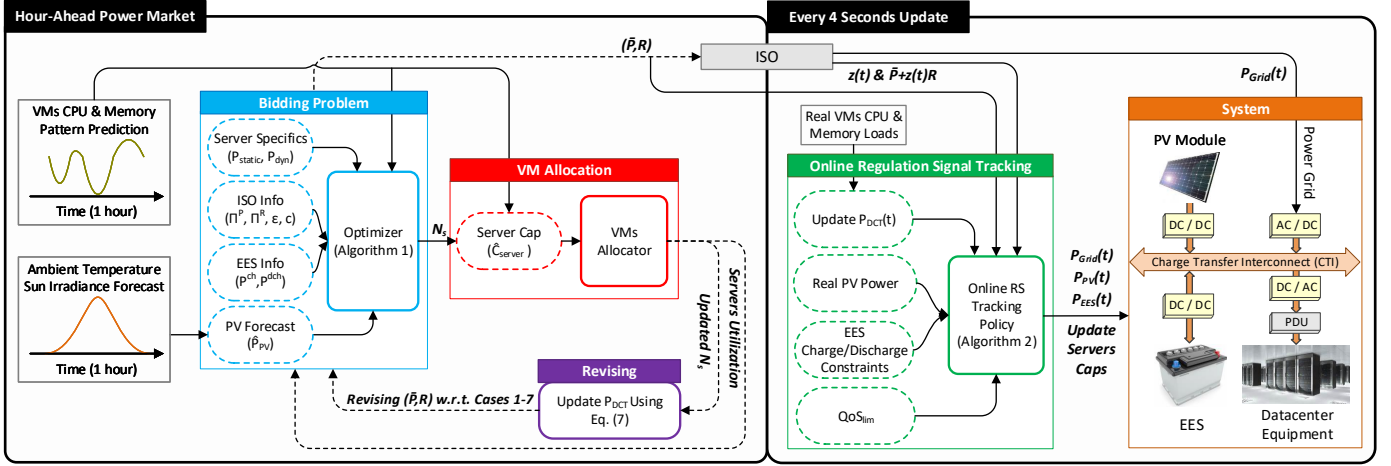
Hour-Ahead Power Market

Every 4 Seconds Update

$(\bar{P},R)$

ISO

$z(t)$ & $\bar{P}+z(t)R$

$P_{Grid}(t)$

VMs CPU & Memory Pattern Prediction

Time (1 hour)

Bidding Problem

Server Specifics ($P_{static}$, $P_{dyn}$)

ISO Info ($\Pi^P$, $\Pi^R$, ε, c)

EES Info ($P^{ch}$, $P^{dch}$)

PV Forecast ($\hat{P}_{PV}$)

Optimizer (Algorithm 1)

$N_s$

VM Allocation

Server Cap ($\hat{C}_{server}$)

VMs Allocator

Servers Utilization

Updated $N_s$

Ambient Temperature Sun Irradiance Forecast

Time (1 hour)

Revising

Revising $(\bar{P},R)$ w.r.t. Cases 1-7

Update $P_{DCT}$ Using Eq. (7)

Real VMs CPU & Memory Loads

Online Regulation Signal Tracking

Update $P_{DCT}(t)$

Real PV Power

EES Charge/Discharge Constraints

$QoS_{lim}$

Online RS Tracking Policy (Algorithm 2)

$P_{Grid}(t)$
$P_{PV}(t)$
$P_{EES}(t)$

Update Servers Caps

System

PV Module

Power Grid

DC / DC

AC / DC

Charge Transfer Interconnect (CTI)

DC / DC

DC / AC

PDU

EES

Datacenter Equipment